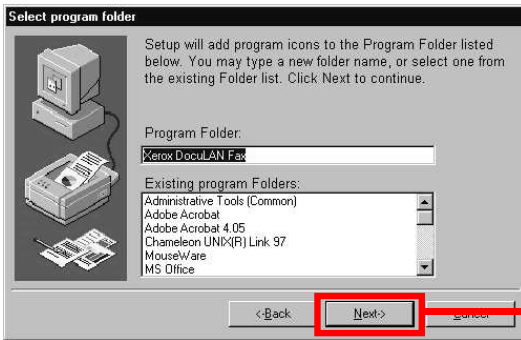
Select program folder

Setup will add program icons to the Program Folder listed below. You may type a new folder name, or select one from the existing Folder list. Click Next to continue.

Program Folder:

Xerox DocuLAN Fax

Existing program Folders:

Administrative Tools (Common)
Adobe Acrobat
Adobe Acrobat 4.05
Chameleon UNIX(R) Link 97
MouseWare
MS Office

< Back

Next >

Cancel